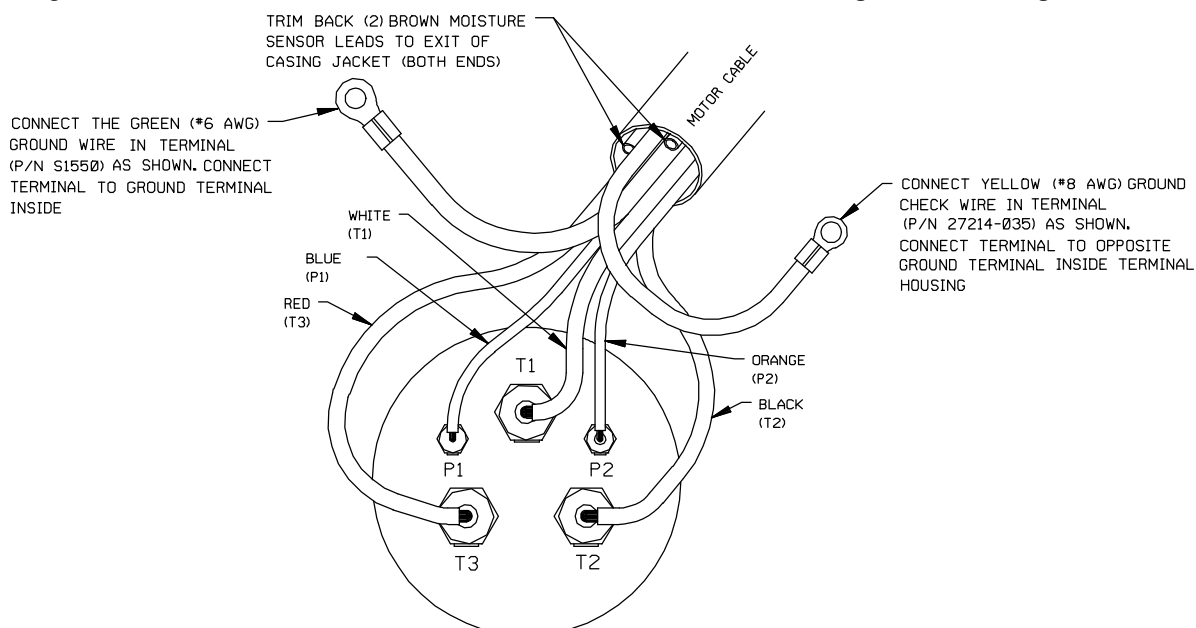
TRIM BACK (2) BROWN MOISTURE SENSOR LEADS TO EXIT OF CASING JACKET (BOTH ENDS)

MOTOR CABLE

CONNECT THE GREEN (#6 AWG) GROUND WIRE IN TERMINAL (P/N S1550) AS SHOWN. CONNECT TERMINAL TO GROUND TERMINAL INSIDE

CONNECT YELLOW (#8 AWG) GROUND CHECK WIRE IN TERMINAL (P/N 27214-035) AS SHOWN. CONNECT TERMINAL TO OPPOSITE GROUND TERMINAL INSIDE TERMINAL HOUSING

WHITE (T1)

BLUE (P1)

RED (T3)

ORANGE (P2)

BLACK (T2)

T1

P1

P2

T3

T2